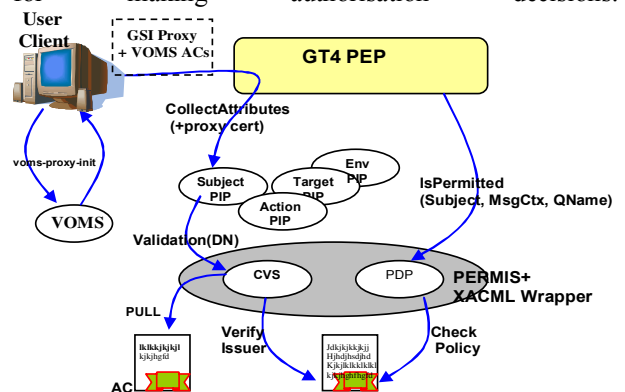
for making authorisation decisions.

User Client

GSI Proxy + VOMS ACs

GT4 PEP

CollectAttributes (+proxy cert)

voms-proxy-init

VOMS

Subject PIP

Target PIP

Env PIP

Action PIP

IsPermitted (Subject, MsgCtx, QName)

Validation(DN)

CVS

PDP

PERMIS+ XACML Wrapper

PULL

Verify Issuer

Check Policy

lklkkjkjkji kjkjhgfd

AC

Jdkjkjkkjkjj Hjhdjhsdjhd Kjkjlklkklkklk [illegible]